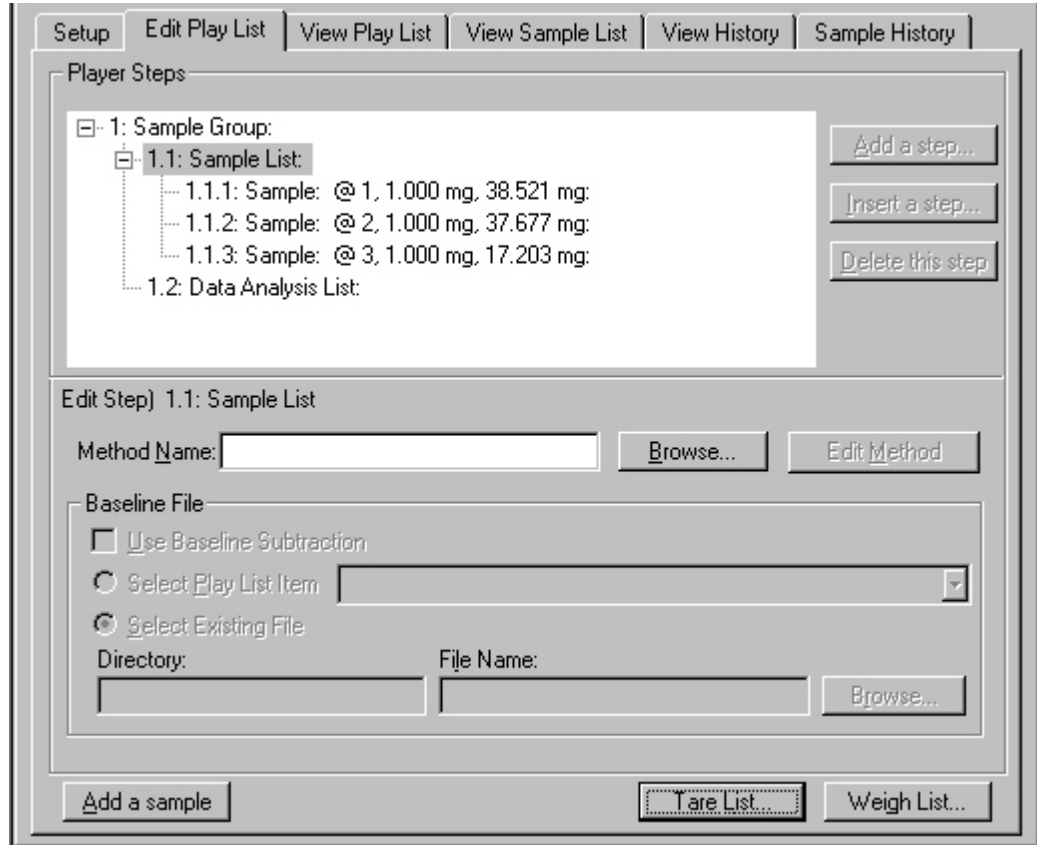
Setup | Edit Play List | View Play List | View Sample List | View History | Sample History

Player Steps

1: Sample Group:
1.1: Sample List:
1.1.1: Sample: @ 1, 1.000 mg, 38.521 mg:
1.1.2: Sample: @ 2, 1.000 mg, 37.677 mg:
1.1.3: Sample: @ 3, 1.000 mg, 17.203 mg:
1.2: Data Analysis List:

Add a step...
Insert a step...
Delete this step

Edit Step) 1.1: Sample List

Method Name:
Browse...
Edit Method

Baseline File
Use Baseline Subtraction
Select Play List Item
Select Existing File
Directory:
File Name:
Browse...

Add a sample
Tare List...
Weigh List...